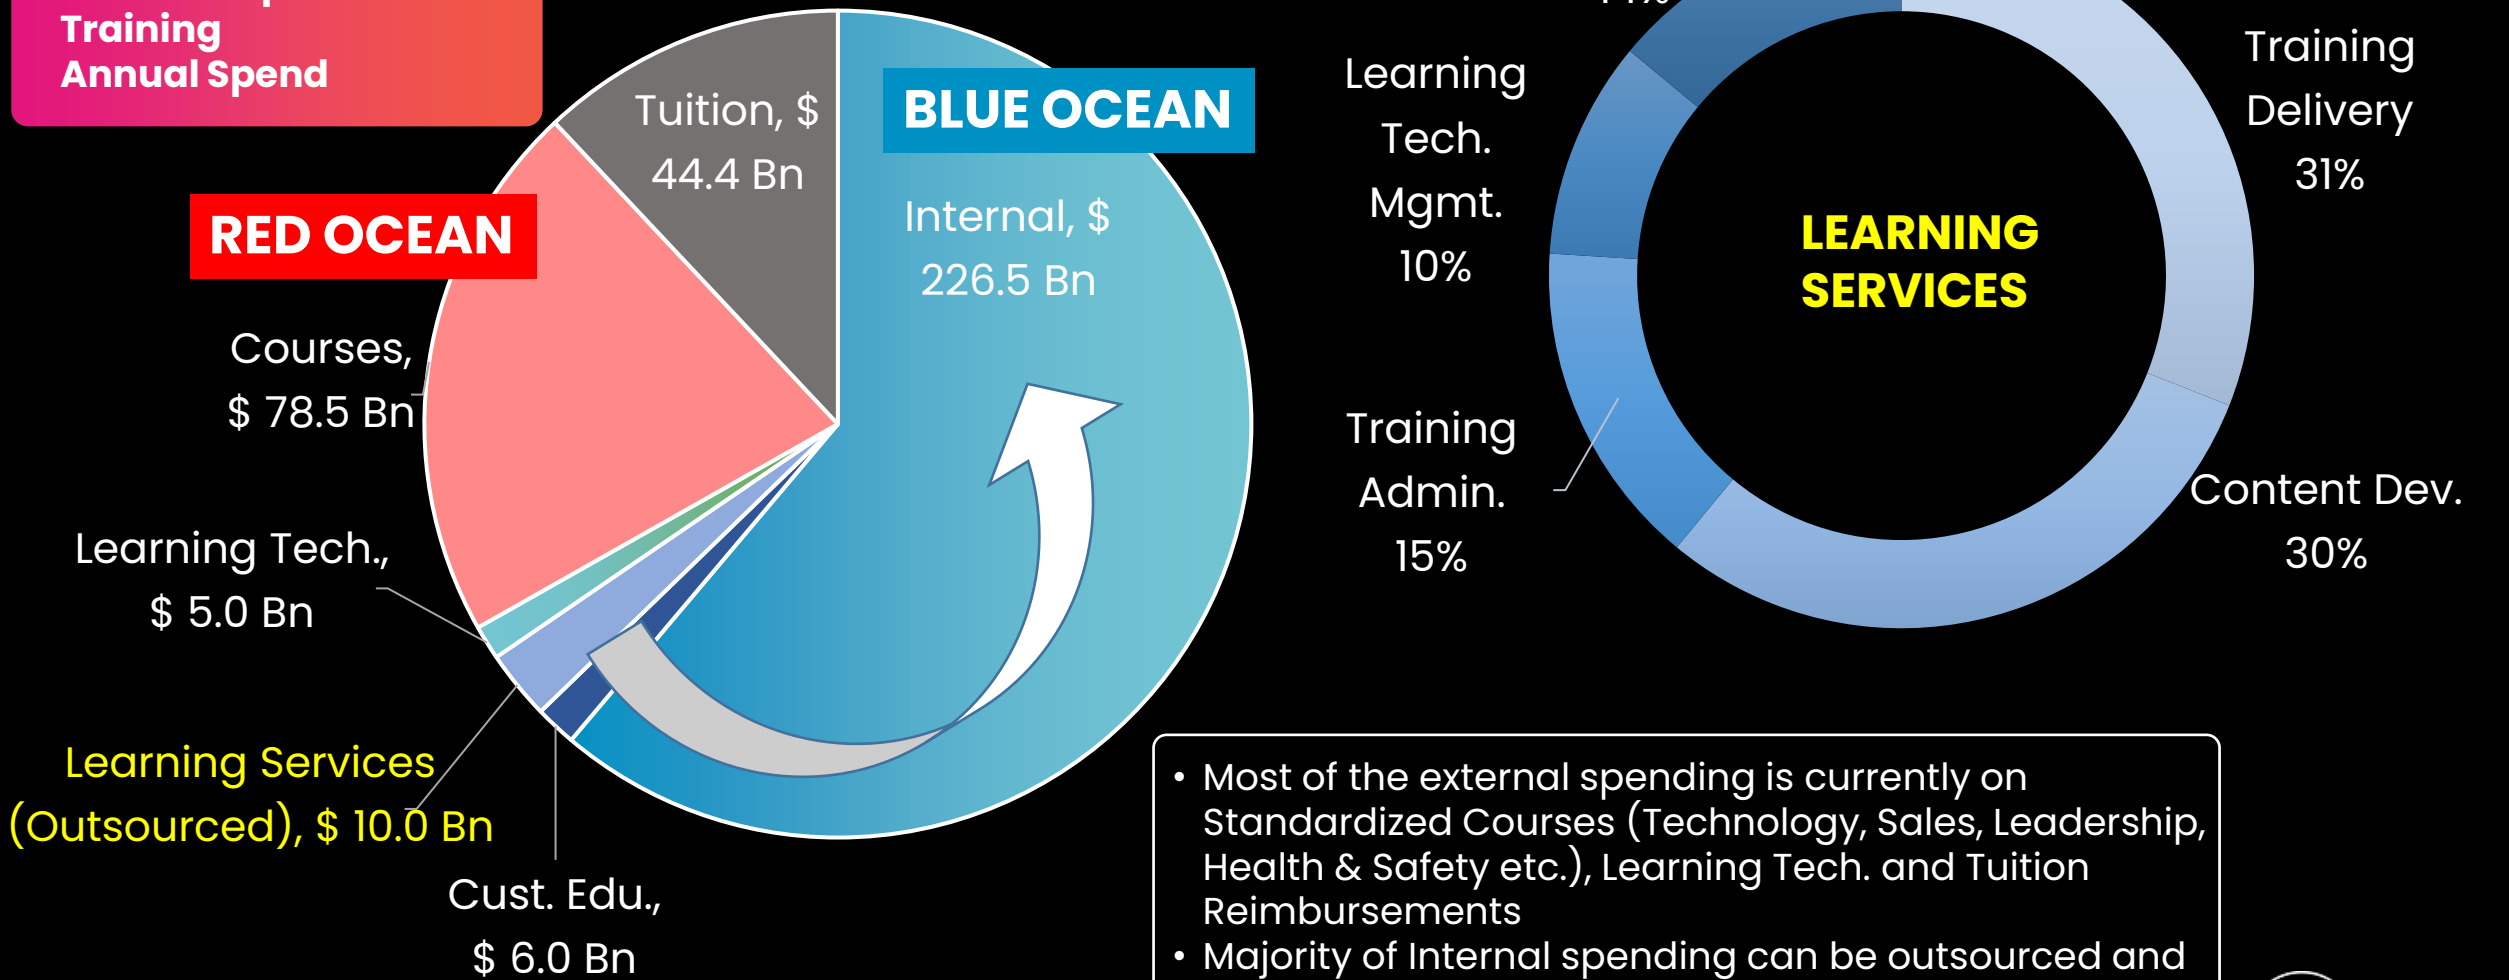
Training
Annual Spend

Tuition, $ 44.4 Bn

BLUE OCEAN

Internal, $ 226.5 Bn

RED OCEAN

Courses, $ 78.5 Bn

Learning Tech., $ 5.0 Bn

Learning Services (Outsourced), $ 10.0 Bn

Cust. Edu., $ 6.0 Bn

Learning Tech. Mgmt. 10%

Training Delivery 31%

LEARNING SERVICES

Training Admin. 15%

Content Dev. 30%

• Most of the external spending is currently on Standardized Courses (Technology, Sales, Leadership, Health & Safety etc.), Learning Tech. and Tuition Reimbursements
• Majority of Internal spending can be outsourced and